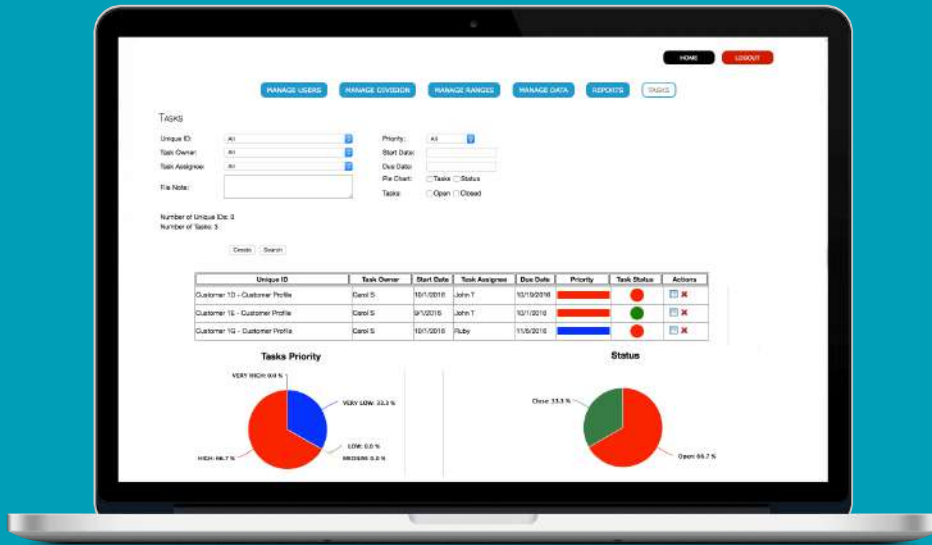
HOME LOGOUT

MANAGE USERS MANAGE DIVISION MANAGE RANGES MANAGE DATA REPORTS TASKS

TASKS

Unique ID: All
Task Owner: All
Task Assignee: All
File Note:

Priority: All
Start Date:
Due Date:
Pie Chart: Tasks Status
Tasks: Open Closed

Number of Unique IDs: 3
Number of Tasks: 3

Create Search

| Unique ID | Task Owner | Start Date | Task Assignee | Due Date | Priority | Task Status | Actions |
|---|---|---|---|---|---|---|---|
| Customer 1D - Customer Profile | Carol S | 10/1/2016 | John T | 10/10/2016 | | | |
| Customer 1E - Customer Profile | Carol S | 9/1/2016 | John T | 10/1/2016 | | | |
| Customer 1G - Customer Profile | Carol S | 10/7/2016 | Ruby | 11/5/2016 | | | |

Tasks Priority

VERY HIGH: 0.0 %
VERY LOW: 33.3 %
LOW: 0.0 %
MEDIUM: 0.0 %
HIGH: 66.7 %

Status

Close: 33.3 %
Open: 66.7 %